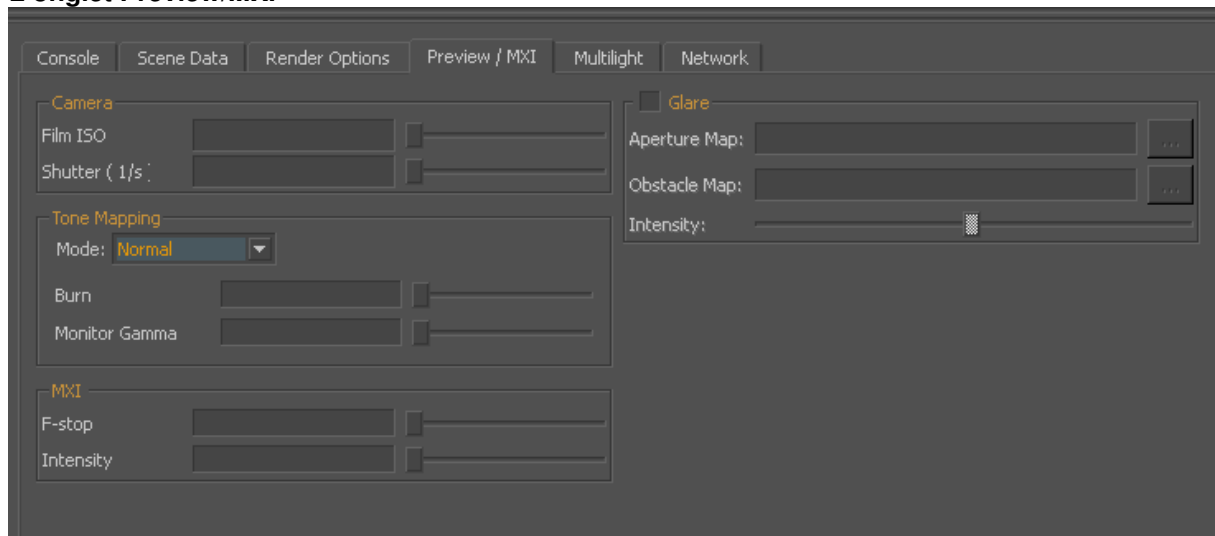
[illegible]

Console | Scene Data | Render Options | Preview / MXI | Multilight | Network

Camera
Film ISO
Shutter ( 1/s )

Tone Mapping
Mode: Normal
Burn
Monitor Gamma

MXI
F-stop
Intensity

Glare
Aperture Map: ...
Obstacle Map: ...
Intensity: